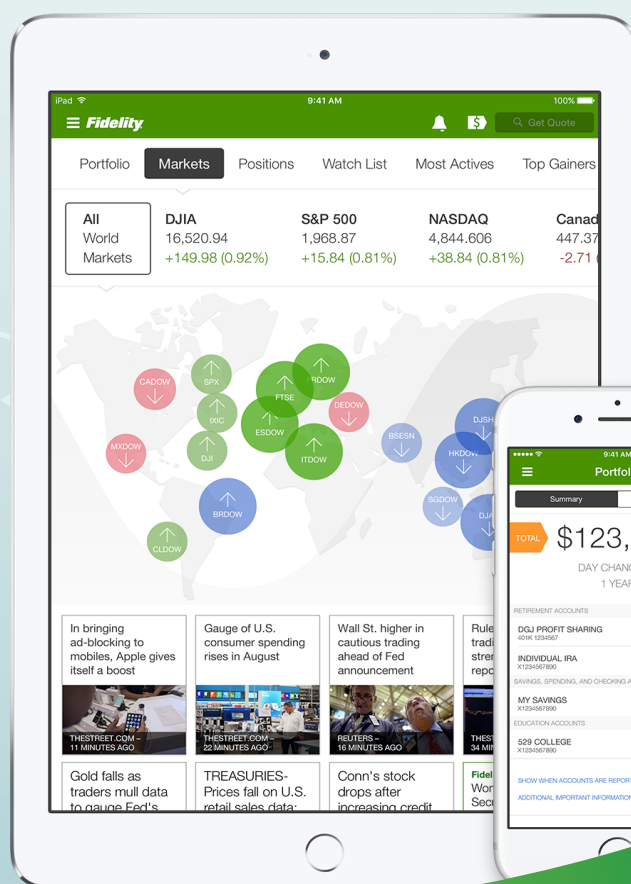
iPad 9:41 AM 100%

Fidelity

Get Quote

Portfolio Markets Positions Watch List Most Actives Top Gainers

All World Markets

DJIA 16,520.94 +149.98 (0.92%)

S&P 500 1,968.87 +15.84 (0.81%)

NASDAQ 4,844.606 +38.84 (0.81%)

Canad 447.37 -2.71

CADOW SPX FTSE FRDOW DEDOW IXIC ESDOW MXDOW DJI ITDOW BSESN DJSH HKDOW SGDOW DJA BRDOW CLDOW

In bringing ad-blocking to mobiles, Apple gives itself a boost
THESTREET.COM – 11 MINUTES AGO

Gauge of U.S. consumer spending rises in August
THESTREET.COM – 22 MINUTES AGO

Wall St. higher in cautious trading ahead of Fed announcement
REUTERS – 16 MINUTES AGO

Rule tradi stre repo
THEST 34 MI

Gold falls as traders mull data to gauge Fed's

TREASURIES- Prices fall on U.S. retail sales data;

Conn's stock drops after increasing credit

Fidel Wor Secu

9:41 A

Portfol

Summary

TOTAL $123,

DAY CHANG
1 YEAR

RETIREMENT ACCOUNTS

DGJ PROFIT SHARING
401K 1234567

INDIVIDUAL IRA
X1234567890

SAVINGS, SPENDING, AND CHECKING A

MY SAVINGS
X1234567890

EDUCATION ACCOUNTS

529 COLLEGE
X1234567890

SHOW WHEN ACCOUNTS ARE REPOR

ADDITIONAL IMPORTANT INFORMATIO